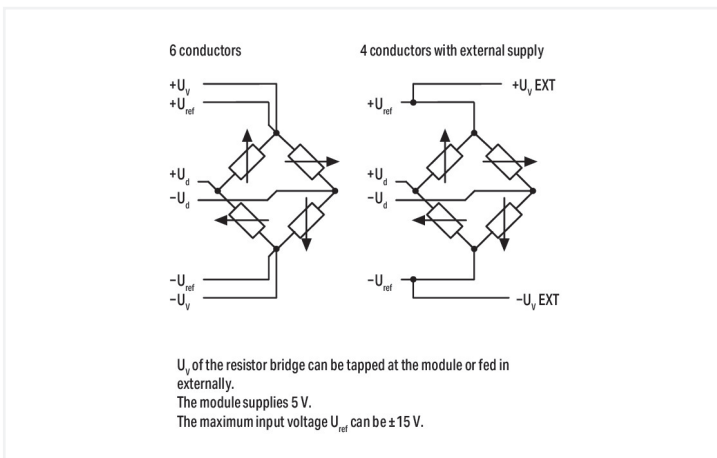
6 conductors

4 conductors with external supply

$+U_V$
$+U_{ref}$
$+U_d$
$-U_d$
$-U_{ref}$
$-U_V$

$+U_V$ EXT
$+U_{ref}$
$+U_d$
$-U_d$
$-U_{ref}$
$-U_V$ EXT

$U_V$ of the resistor bridge can be tapped at the module or fed in externally.
The module supplies 5 V.
The maximum input voltage $U_{ref}$ can be ±15 V.